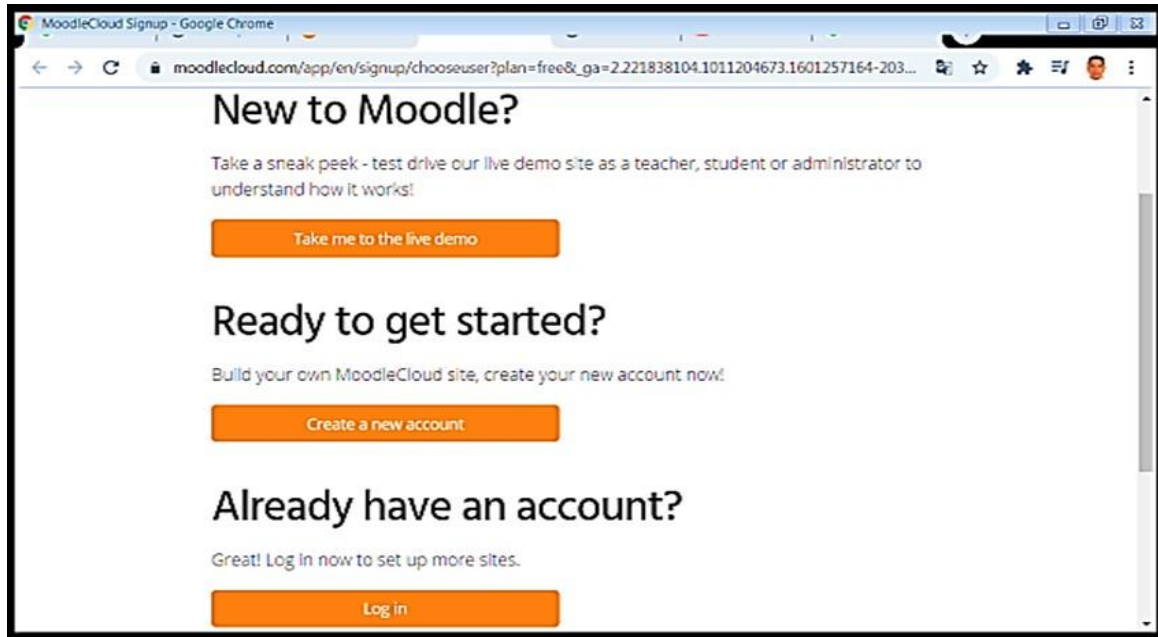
MoodleCloud Signup - Google Chrome

moodlecloud.com/app/en/signup/chooseuser?plan=free&_ga=2.221838104.1011204673.1601257164-203...

New to Moodle?

Take a sneak peek - test drive our live demo site as a teacher, student or administrator to understand how it works!

Take me to the live demo

Ready to get started?

Build your own MoodleCloud site, create your new account now!

Create a new account

Already have an account?

Great! Log in now to set up more sites.

Log in